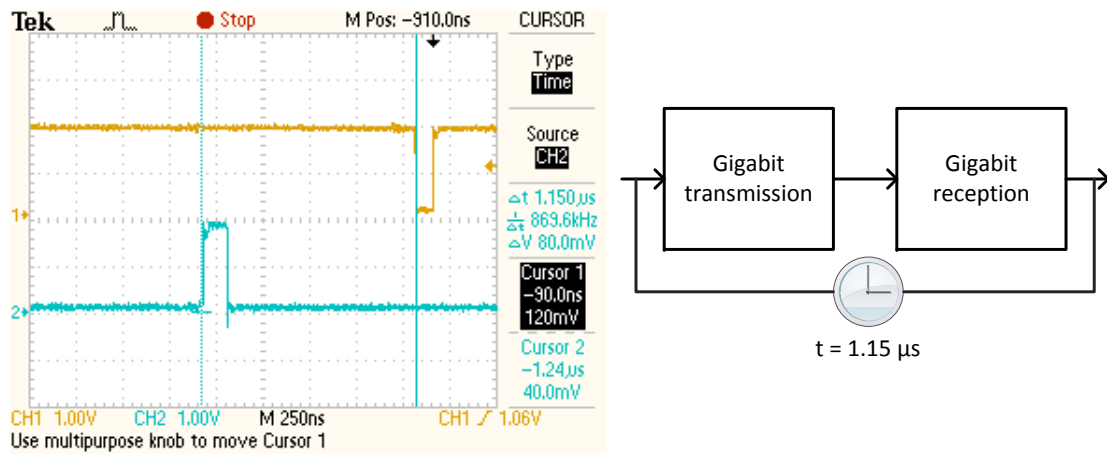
Tek Stop M Pos: −910.0ns CURSOR

Type
Time

Source
CH2

Δt 1.150μs
$\frac{1}{\Delta t}$ 869.6kHz
ΔV 80.0mV

Cursor 1
−90.0ns
120mV

Cursor 2
−1.24μs
40.0mV

1
2

CH1 1.00V CH2 1.00V M 250ns CH1 ∕ 1.06V
Use multipurpose knob to move Cursor 1

Gigabit transmission

Gigabit reception

t = 1.15 µs